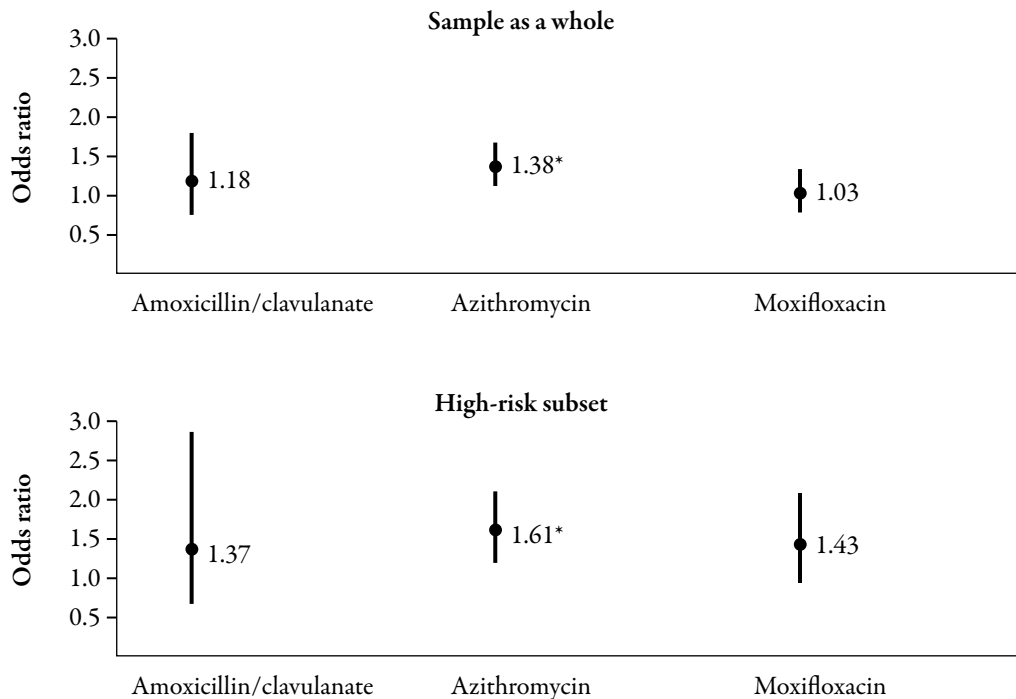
Sample as a whole

Odds ratio

3.0
2.5
2.0
1.5
1.0
0.5

1.18
1.38*
1.03

Amoxicillin/clavulanate
Azithromycin
Moxifloxacin

High-risk subset

Odds ratio

3.0
2.5
2.0
1.5
1.0
0.5

1.37
1.61*
1.43

Amoxicillin/clavulanate
Azithromycin
Moxifloxacin